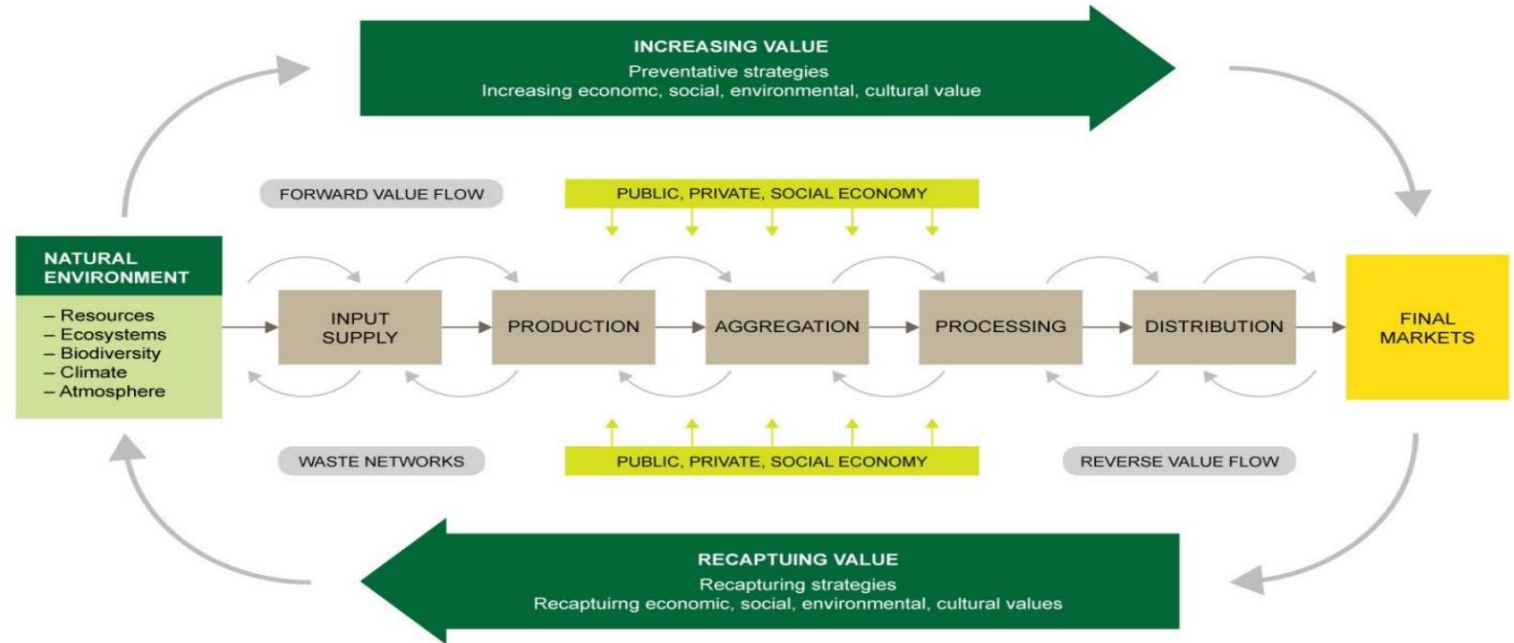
INCREASING VALUE
Preventative strategies
Increasing economc, social, environmental, cultural value

FORWARD VALUE FLOW

PUBLIC, PRIVATE, SOCIAL ECONOMY

NATURAL ENVIRONMENT
– Resources
– Ecosystems
– Biodiversity
– Climate
– Atmosphere

INPUT SUPPLY

PRODUCTION

AGGREGATION

PROCESSING

DISTRIBUTION

FINAL MARKETS

WASTE NETWORKS

PUBLIC, PRIVATE, SOCIAL ECONOMY

REVERSE VALUE FLOW

RECAPTUING VALUE
Recapturing strategies
Recaptuirng economic, social, environmental, cultural values